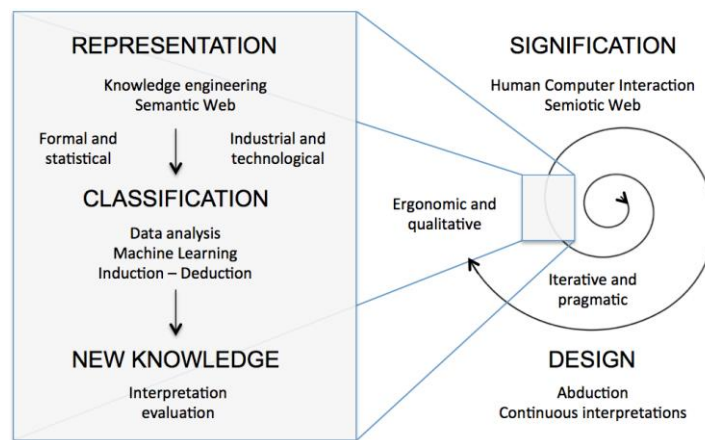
REPRESENTATION

Knowledge engineering
Semantic Web

Formal and statistical

Industrial and technological

CLASSIFICATION

Data analysis
Machine Learning
Induction – Deduction

NEW KNOWLEDGE

Interpretation
evaluation

SIGNIFICATION

Human Computer Interaction
Semiotic Web

Ergonomic and qualitative

Iterative and pragmatic

DESIGN

Abduction
Continuous interpretations